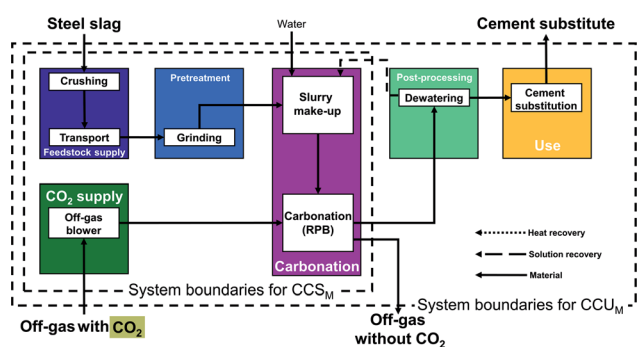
Steel slag

Water

Cement substitute

Crushing

Transport

Feedstock supply

Pretreatment

Grinding

Slurry make-up

Post-processing

Dewatering

Cement substitution

Use

$CO_2$ supply

Off-gas blower

Carbonation (RPB)

Carbonation

Heat recovery

Solution recovery

Material

System boundaries for $CCS_M$

System boundaries for $CCU_M$

Off-gas with $CO_2$

Off-gas without $CO_2$